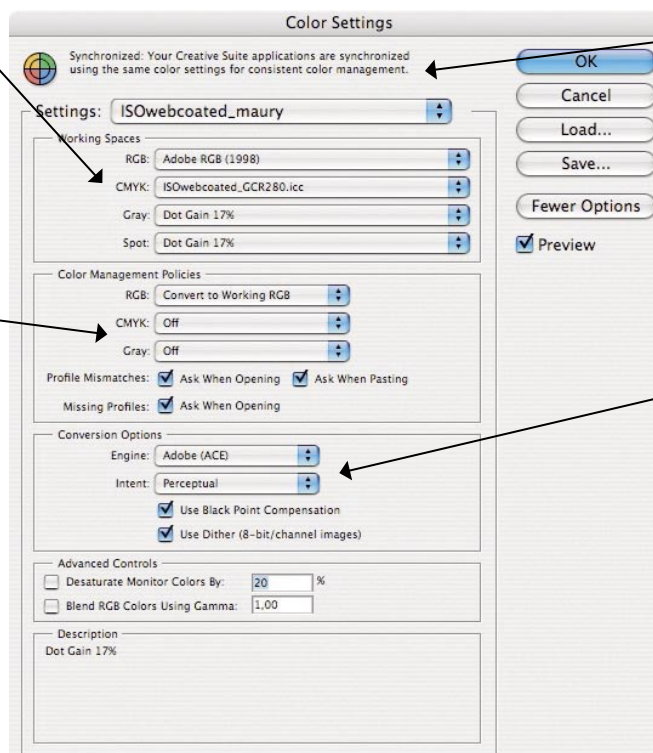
Color Settings

Synchronized: Your Creative Suite applications are synchronized using the same color settings for consistent color management.

OK
Cancel
Load...
Save...
Fewer Options
Preview

Settings: ISOwebcoated_maury

Working Spaces
RGB: Adobe RGB (1998)
CMYK: ISOwebcoated_GCR280.icc
Gray: Dot Gain 17%
Spot: Dot Gain 17%

Color Management Policies
RGB: Convert to Working RGB
CMYK: Off
Gray: Off
Profile Mismatches: Ask When Opening Ask When Pasting
Missing Profiles: Ask When Opening

Conversion Options
Engine: Adobe (ACE)
Intent: Perceptual
Use Black Point Compensation
Use Dither (8-bit/channel images)

Advanced Controls
Desaturate Monitor Colors By: 20 %
Blend RGB Colors Using Gamma: 1,00

Description
Dot Gain 17%